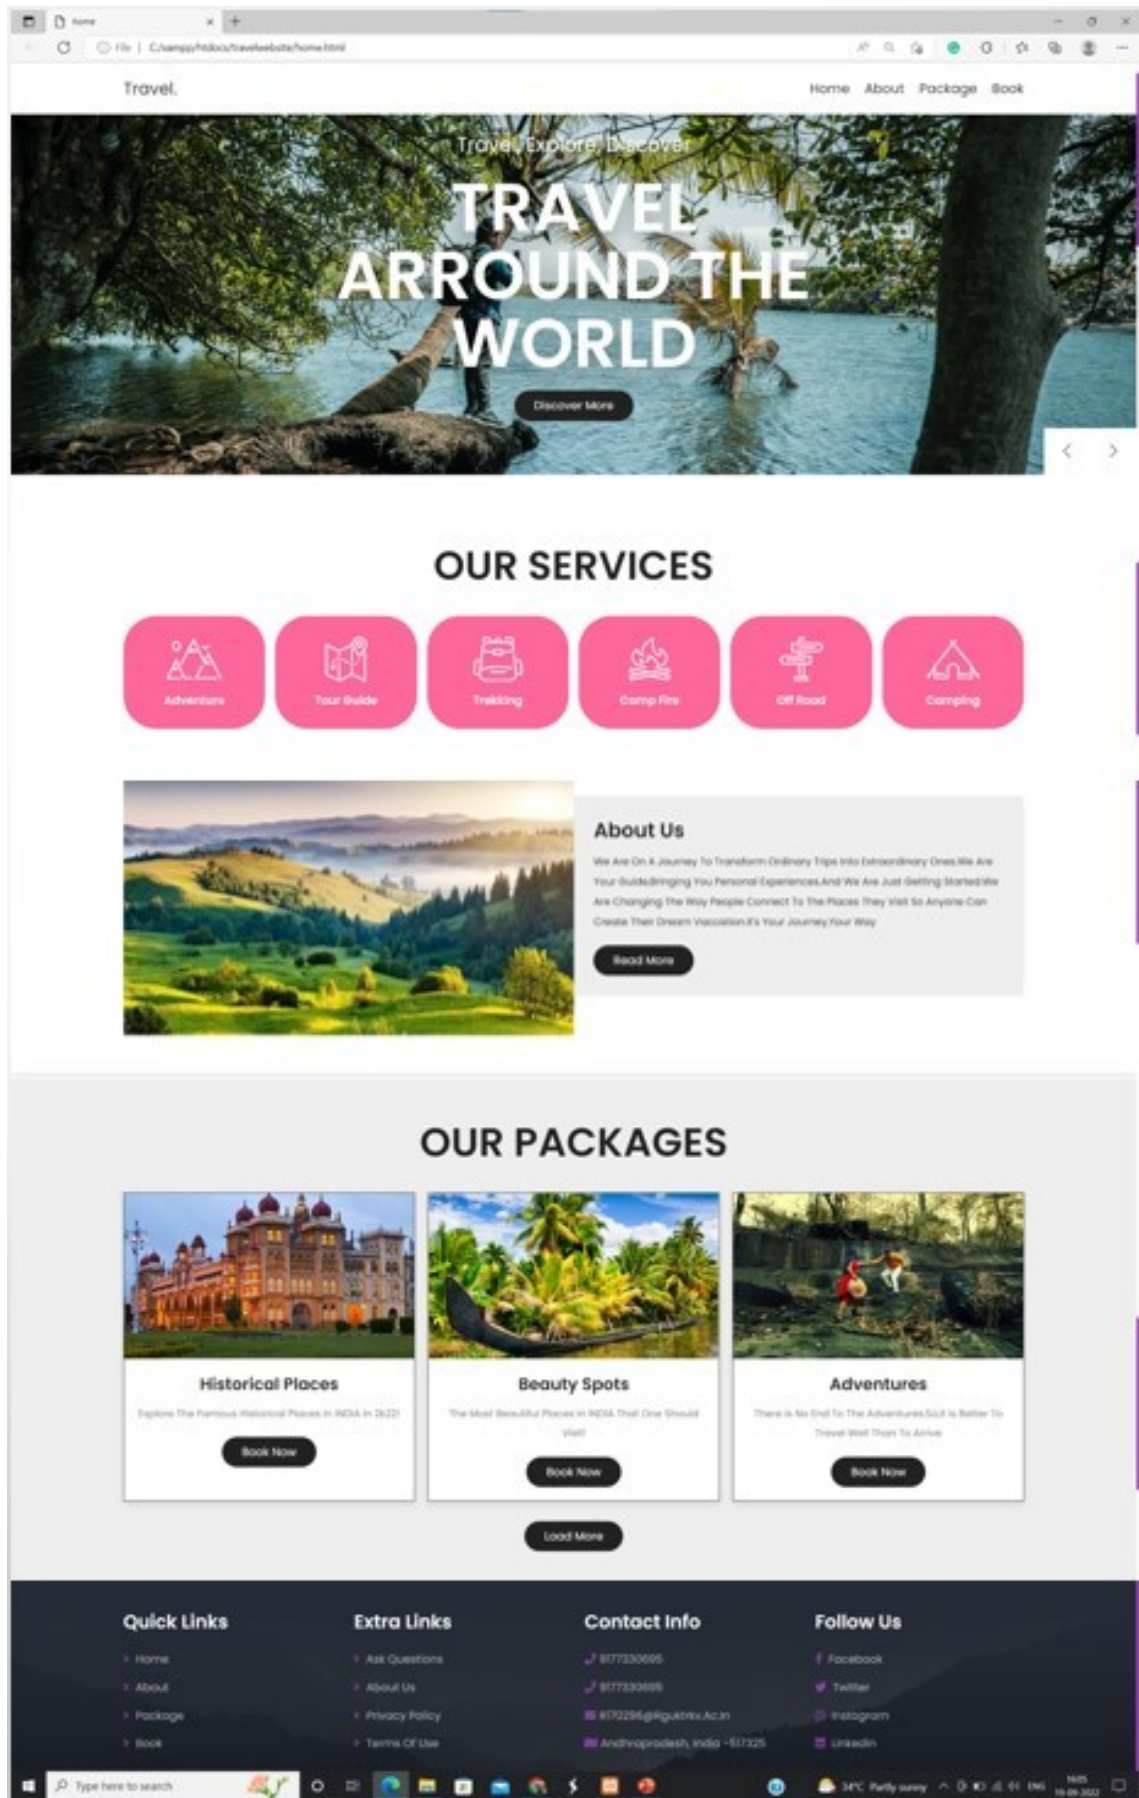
Home

File | C:/xampp/htdocs/travelwebsite/home.html

Travel.

Home About Package Book

Travel, Explore, Discover

TRAVEL ARROUND THE WORLD

Discover More

OUR SERVICES

Adventure

Tour Guide

Trekking

Camp Fire

Off Road

Camping

About Us

We Are On A Journey To Transform Ordinary Trips Into Extraordinary Ones.We Are Your Guide,Bringing You Personal Experiences.And We Are Just Getting Started.We Are Changing The Way People Connect To The Places They Visit So Anyone Can Create Their Dream Vaccation.It's Your Journey,Your Way

Read More

OUR PACKAGES

Historical Places

Explore The Famous Historical Places in INDIA In 2k22!

Book Now

Beauty Spots

The Most Beautiful Places in INDIA That One Should Visit!

Book Now

Adventures

There Is No End To The Adventures But Is Better To Travel Well Than To Arrive

Book Now

Load More

Quick Links

Home

About

Package

Book

Extra Links

Ask Questions

About Us

Privacy Policy

Terms Of Use

Contact Info

9177330695

9177330695

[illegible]@rguktrkv.ac.in

Andhrapradesh, India - 517325

Follow Us

Facebook

Twitter

Instagram

Linkedin

Type here to search

34°C Partly sunny ENG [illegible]